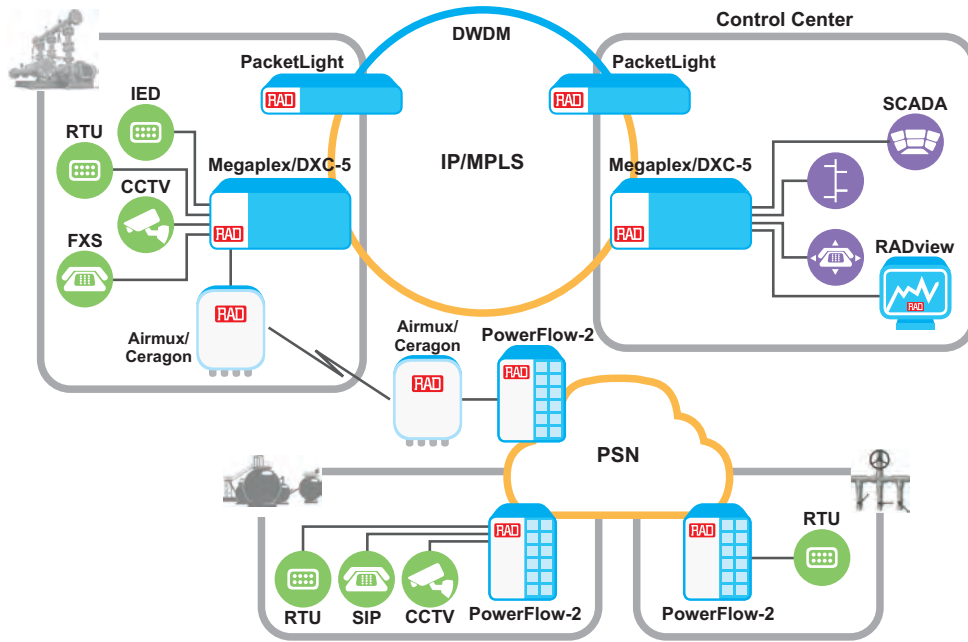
Control Center

DWDM

PacketLight

RAD

PacketLight

RAD

IED

RTU

Megaplex/DXC-5

IP/MPLS

Megaplex/DXC-5

SCADA

CCTV

RAD

RAD

FXS

RADview

RAD

RAD

Airmux/ Ceragon

Airmux/ Ceragon

PowerFlow-2

RAD

RAD

PSN

RAD

RAD

RTU

RTU

SIP

CCTV

PowerFlow-2

PowerFlow-2